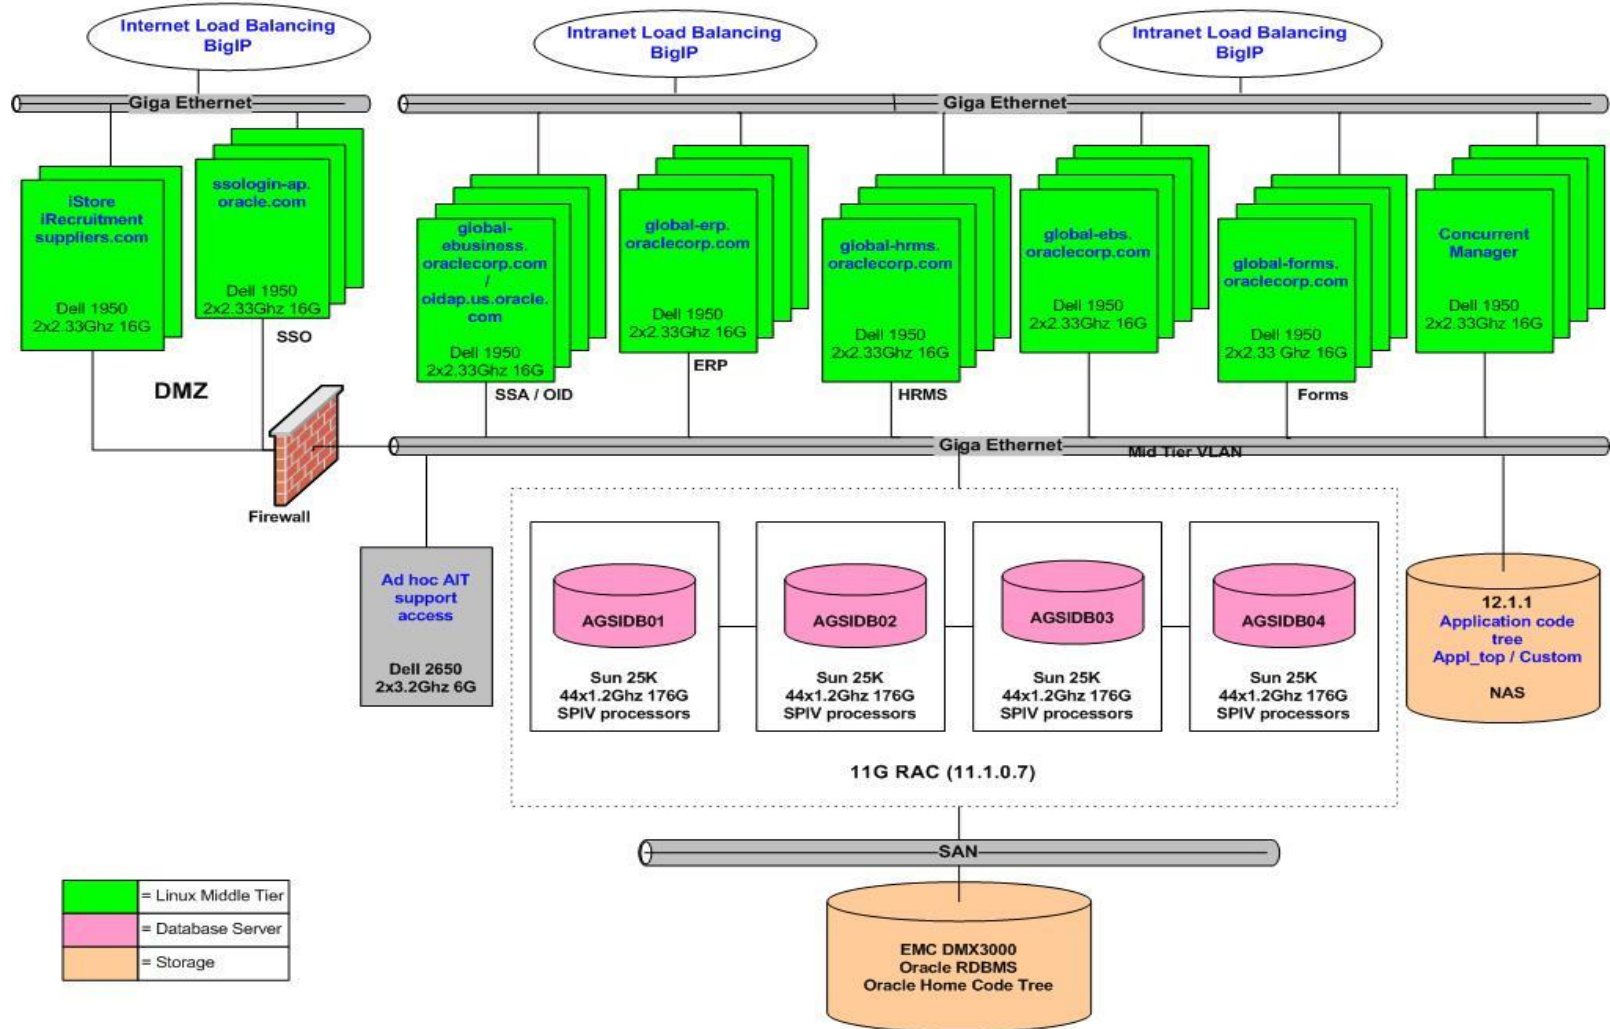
Internet Load Balancing
BigIP

Intranet Load Balancing
BigIP

Intranet Load Balancing
BigIP

Giga Ethernet

Giga Ethernet

iStore
iRecruitment
suppliers.com

Dell 1950
2x2.33Ghz 16G

ssologin-ap.
oracle.com

Dell 1950
2x2.33Ghz 16G

SSO

global-
ebusiness.
oraclecorp.com
/
oidap.us.oracle.
com

Dell 1950
2x2.33Ghz 16G

SSA / OID

global-erp.
oraclecorp.com

Dell 1950
2x2.33Ghz 16G

ERP

global-hrms.
oraclecorp.com

Dell 1950
2x2.33Ghz 16G

HRMS

global-ebs.
oraclecorp.com

Dell 1950
2x2.33Ghz 16G

global-forms.
oraclecorp.com

Dell 1950
2x2.33 Ghz 16G

Forms

Concurrent
Manager

Dell 1950
2x2.33Ghz 16G

DMZ

Firewall

Giga Ethernet

Mid Tier VLAN

Ad hoc AIT
support
access

Dell 2650
2x3.2Ghz 6G

AGSIDB01

Sun 25K
44x1.2Ghz 176G
SPIV processors

AGSIDB02

Sun 25K
44x1.2Ghz 176G
SPIV processors

AGSIDB03

Sun 25K
44x1.2Ghz 176G
SPIV processors

AGSIDB04

Sun 25K
44x1.2Ghz 176G
SPIV processors

11G RAC (11.1.0.7)

12.1.1
Application code
tree
Appl_top / Custom

NAS

SAN

EMC DMX3000
Oracle RDBMS
Oracle Home Code Tree

= Linux Middle Tier
= Database Server
= Storage